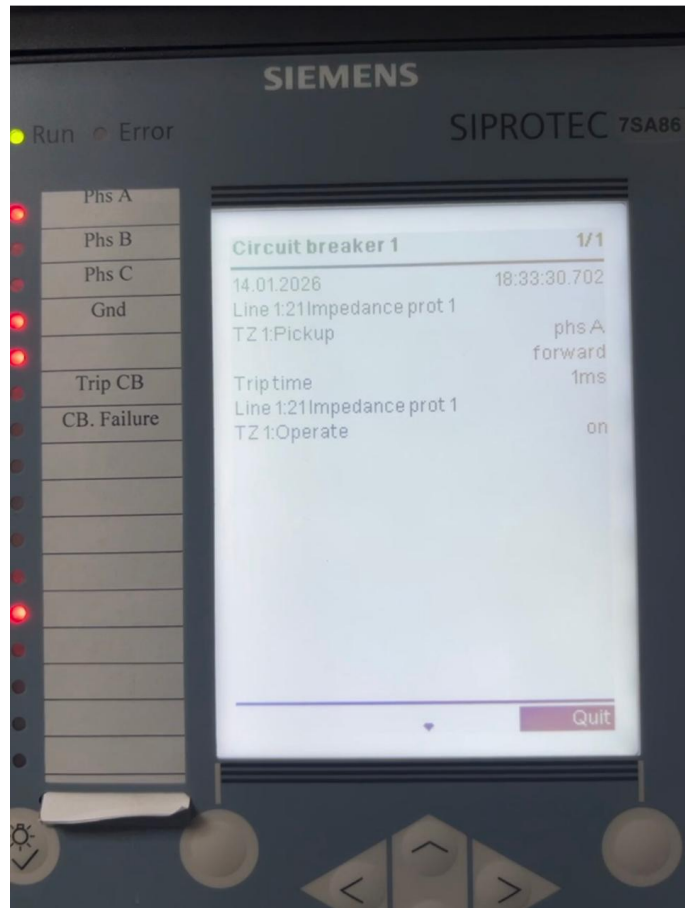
SIEMENS

Run Error

SIPROTEC 7SA86

Phs A
Phs B
Phs C
Gnd
Trip CB
CB. Failure

Circuit breaker 1 1/1

14.01.2026 18:33:30.702
Line 1:21Impedance prot 1
TZ 1:Pickup phs A
forward
Trip time 1ms
Line 1:21Impedance prot 1
TZ 1:Operate on

Quit